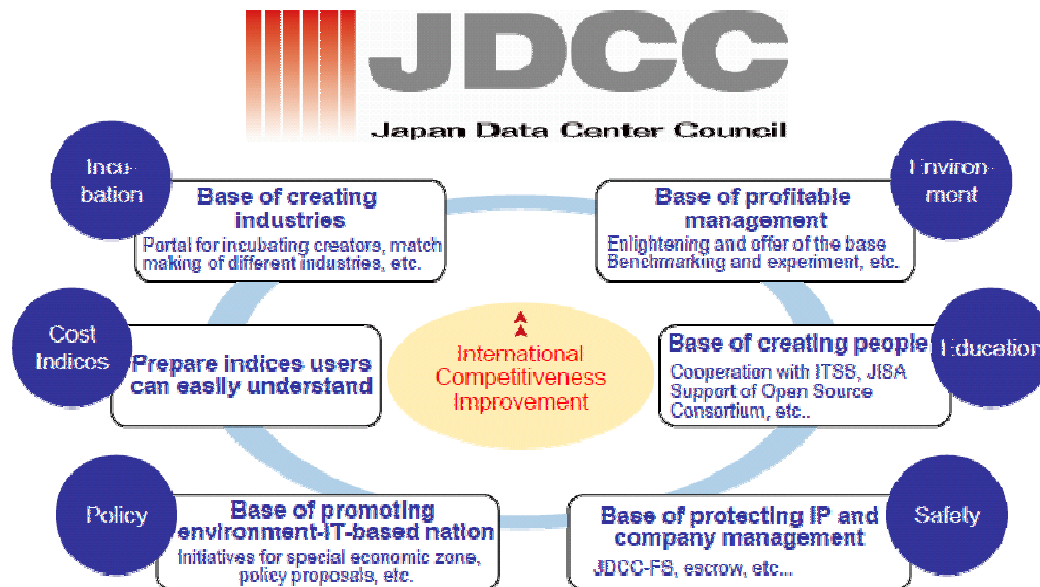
JDCC
Japan Data Center Council

Incubation

Base of creating industries
Portal for incubating creators, match making of different industries, etc.

Environment

Base of profitable management
Enlightening and offer of the base Benchmarking and experiment, etc.

Cost Indices

Prepare indices users can easily understand

International Competitiveness Improvement

Base of creating people
Cooperation with ITSS, JISA Support of Open Source Consortium, etc..

Education

Policy

Base of promoting environment-IT-based nation
Initiatives for special economic zone, policy proposals, etc.

Base of protecting IP and company management
JDCC-FS, escrow, etc...

Safety